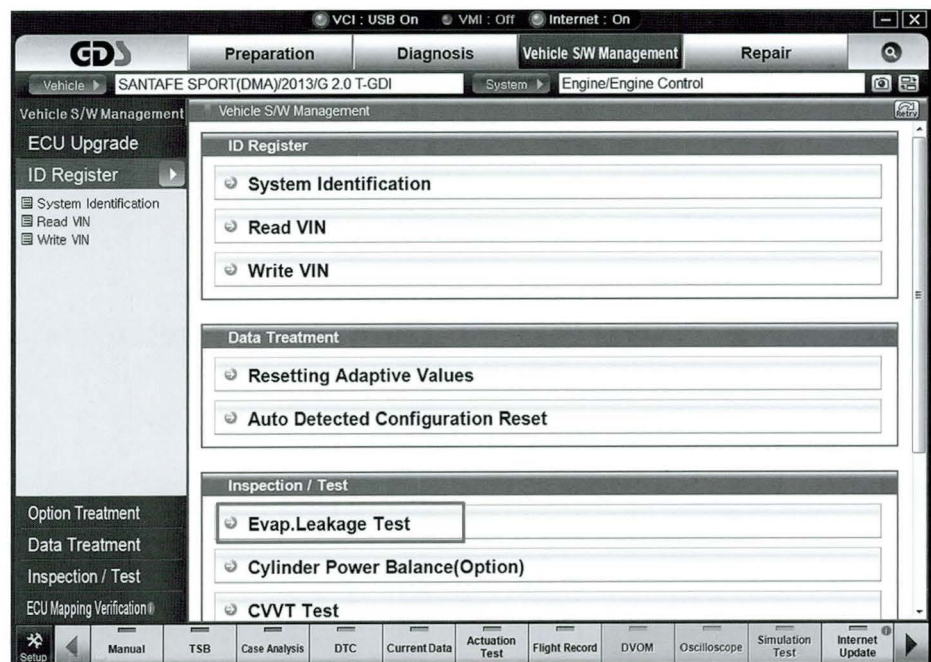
VCI : USB On VMI : Off Internet : On

GDS

Preparation | Diagnosis | Vehicle S/W Management | Repair

Vehicle SANTAFE SPORT(DMA)/2013/G 2.0 T-GDI | System Engine/Engine Control

Vehicle S/W Management

ECU Upgrade

ID Register

System Identification
Read VIN
Write VIN

Option Treatment

Data Treatment

Inspection / Test

ECU Mapping Verification

Vehicle S/W Management

Retry

ID Register

System Identification

Read VIN

Write VIN

Data Treatment

Resetting Adaptive Values

Auto Detected Configuration Reset

Inspection / Test

Evap.Leakage Test

Cylinder Power Balance(Option)

CVVT Test

Setup | Manual | TSB | Case Analysis | DTC | Current Data | Actuation Test | Flight Record | DVOM | Oscilloscope | Simulation Test | Internet Update